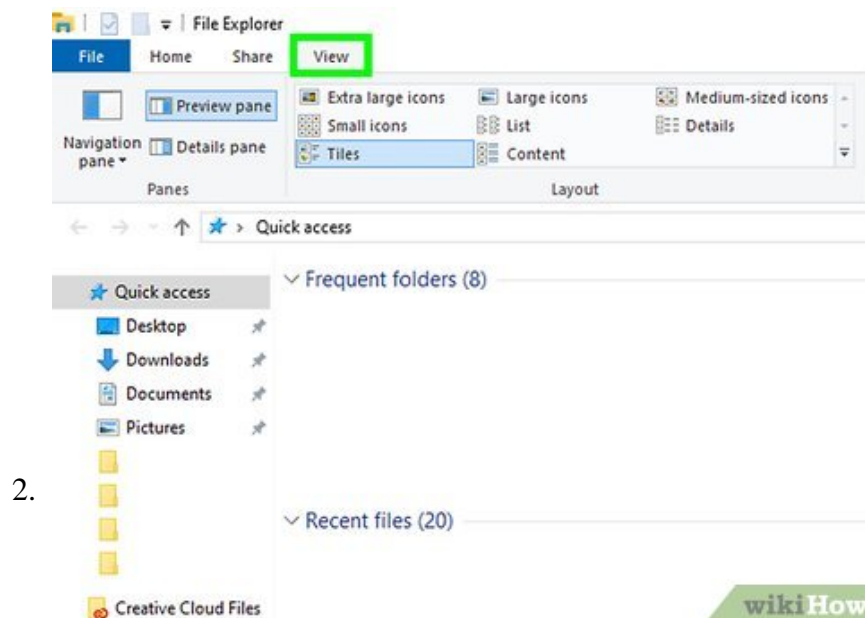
File Explorer

File Home Share View

Navigation pane
Preview pane
Details pane
Panes

Extra large icons
Large icons
Medium-sized icons
Small icons
List
Details
Tiles
Content
Layout

Quick access

Quick access
Desktop
Downloads
Documents
Pictures

2.

Creative Cloud Files

Frequent folders (8)

Recent files (20)

wikiHow